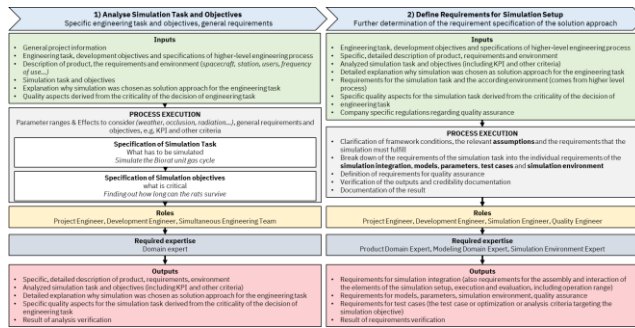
1) Analyse Simulation Task and Objectives
Specific engineering task and objectives, general requirements

Inputs
- General project information
- Engineering task, development objectives and specifications of higher-level engineering process
- Description of product, the requirements and environment (spacecraft, station, users, frequency of use...)
- Simulation task and objectives
- Explanation why simulation was chosen as solution approach for the engineering task
- Quality aspects derived from the criticality of the decision of engineering task

PROCESS EXECUTION
Parameter ranges & Effects to consider (weather, occlusion, radiation...), general requirements and objectives, e.g. KPI and other criteria

Specification of Simulation Task
What has to be simulated
Simulate the Biorat unit gas cycle

Specification of Simulation objectives
what is critical
Finding out how long can the rats survive

Roles
Project Engineer, Development Engineer, Simultaneous Engineering Team

Required expertise
Domain expert

Outputs
- Specific, detailed description of product, requirements, environment
- Analyzed simulation task and objectives (including KPI and other criteria)
- Detailed explanation why simulation was chosen as solution approach for the engineering task
- Specific quality aspects for the simulation task derived from the criticality of the decision of engineering task
- Result of analysis verification

2) Define Requirements for Simulation Setup
Further determination of the requirement specification of the solution approach

Inputs
- Engineering task, development objectives and specifications of higher-level engineering process
- Specific, detailed description of product, requirements and environment
- Analyzed simulation task and objectives (including KPI and other criteria)
- Detailed explanation why simulation was chosen as solution approach for the engineering task
- Requirements for the simulation task and the according environment (comes from higher level process)
- Specific quality aspects for the simulation task derived from the criticality of the decision of engineering task
- Company specific regulations regarding quality assurance

PROCESS EXECUTION
- Clarification of framework conditions, the relevant assumptions and the requirements that the simulation must fulfill
- Break down of the simulation task into the individual requirements of the simulation integration, models, parameters, test cases and simulation environment
- Definition of requirements for quality assurance
- Verification of the outputs and credibility documentation
- Documentation of the result

Roles
Project Engineer, Development Engineer, Simulation Engineer, Quality Engineer

Required expertise
Product Domain Expert, Modeling Domain Expert, Simulation Environment Expert

Outputs
- Requirements for simulation integration (also requirements for the assembly and interaction of the elements of the simulation setup, execution and evaluation, including operation range)
- Requirements for models, parameters, simulation environment, quality assurance
- Requirements for test cases (the test case or optimization or analysis criteria targeting the simulation objective)
- Result of requirements verification